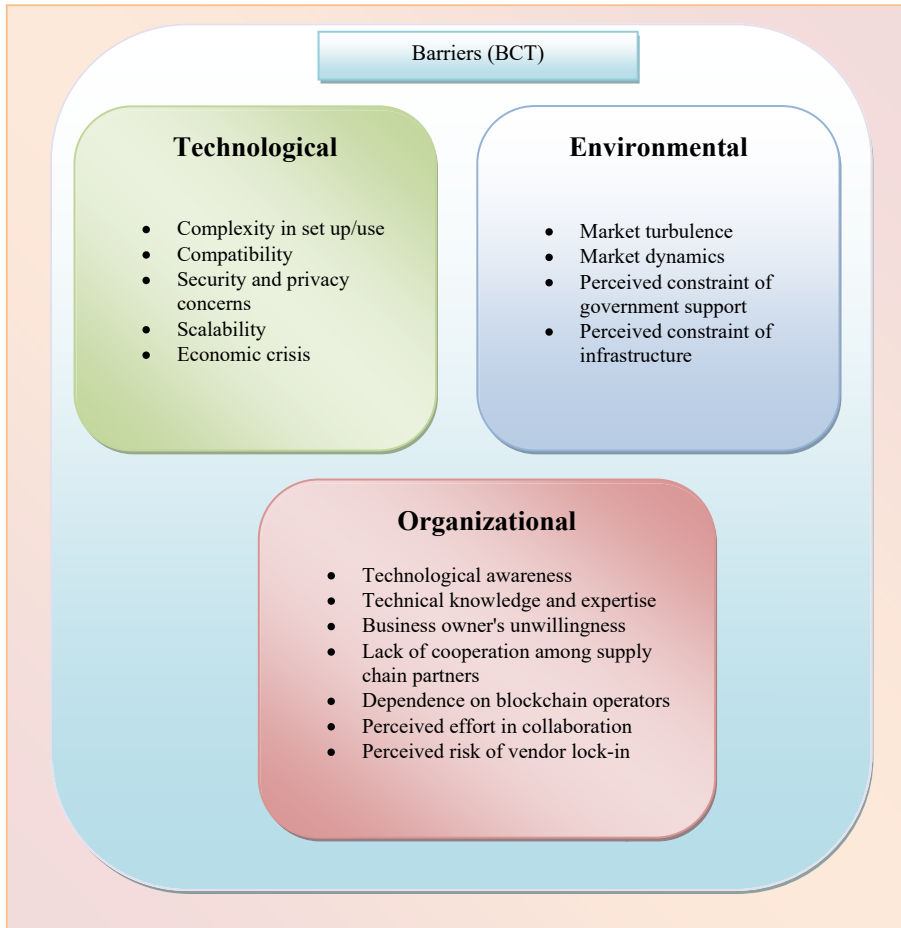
Barriers (BCT)

Technological

- Complexity in set up/use
- Compatibility
- Security and privacy concerns
- Scalability
- Economic crisis

Environmental

- Market turbulence
- Market dynamics
- Perceived constraint of government support
- Perceived constraint of infrastructure

Organizational

- Technological awareness
- Technical knowledge and expertise
- Business owner's unwillingness
- Lack of cooperation among supply chain partners
- Dependence on blockchain operators
- Perceived effort in collaboration
- Perceived risk of vendor lock-in